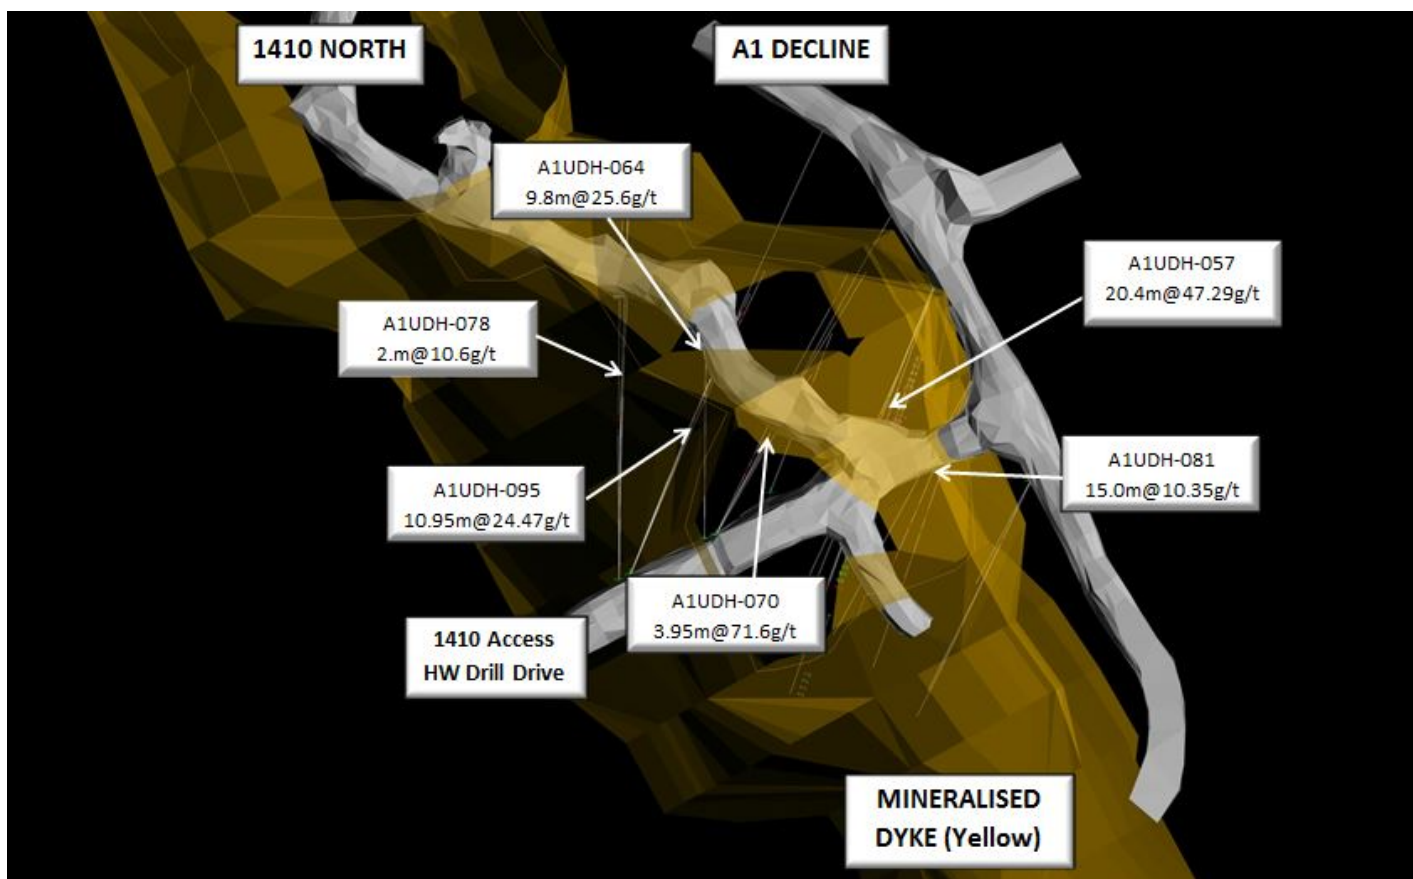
1410 NORTH

A1 DECLINE

A1UDH-064
9.8m@25.6g/t

A1UDH-057
20.4m@47.29g/t

A1UDH-078
2.m@10.6g/t

A1UDH-081
15.0m@10.35g/t

A1UDH-095
10.95m@24.47g/t

A1UDH-070
3.95m@71.6g/t

1410 Access
HW Drill Drive

MINERALISED
DYKE (Yellow)